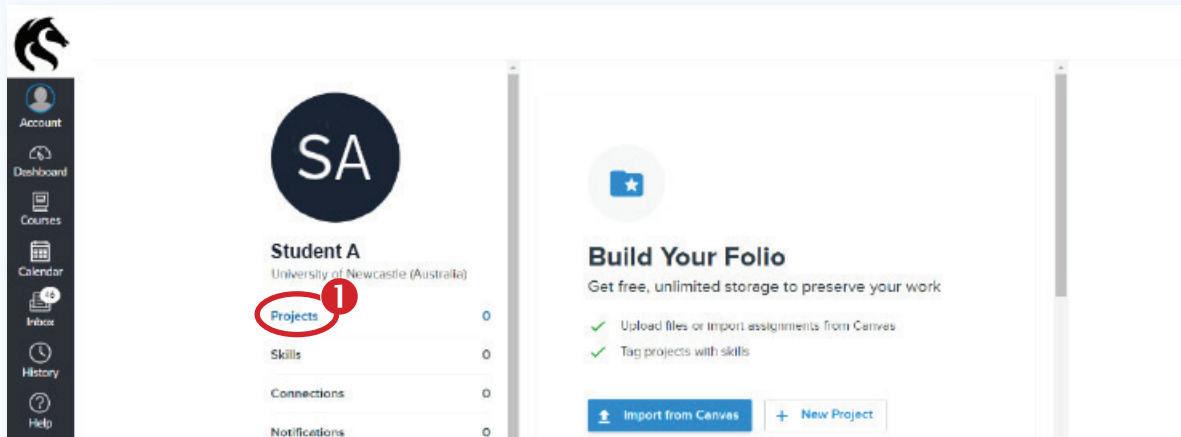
Account
Dashboard
Courses
Calendar
46
Inbox
History
Help

SA

Student A
University of Newcastle (Australia)

1

| | |
|---|---|
| Projects | 0 |
| Skills | 0 |
| Connections | 0 |
| Notifications | 0 |

Build Your Folio
Get free, unlimited storage to preserve your work

Upload files or import assignments from Canvas
Tag projects with skills

Import from Canvas
+ New Project